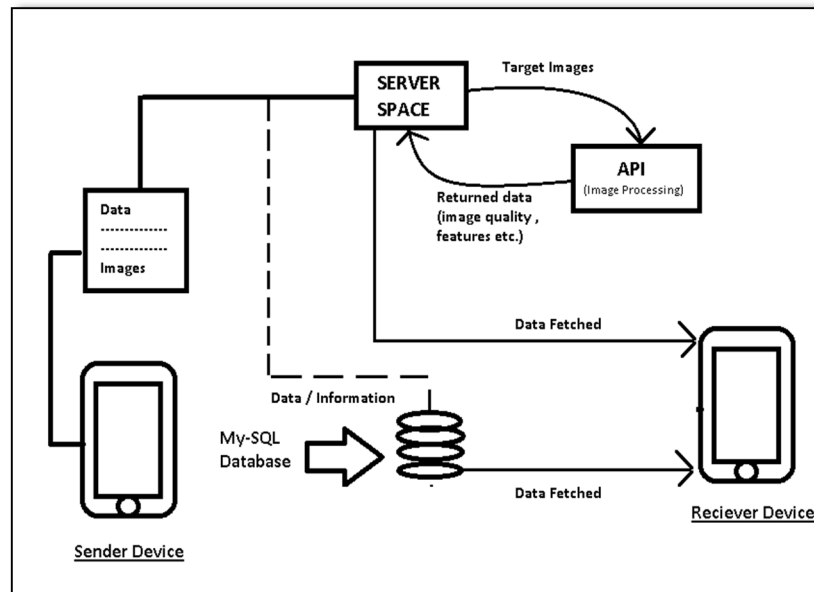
SERVER SPACE

Target Images

API
(Image Processing)

Returned data (image quality , features etc.)

Data
------------
------------
Images

Data Fetched

Data / Information

My-SQL Database

Data Fetched

Sender Device

Reciever Device